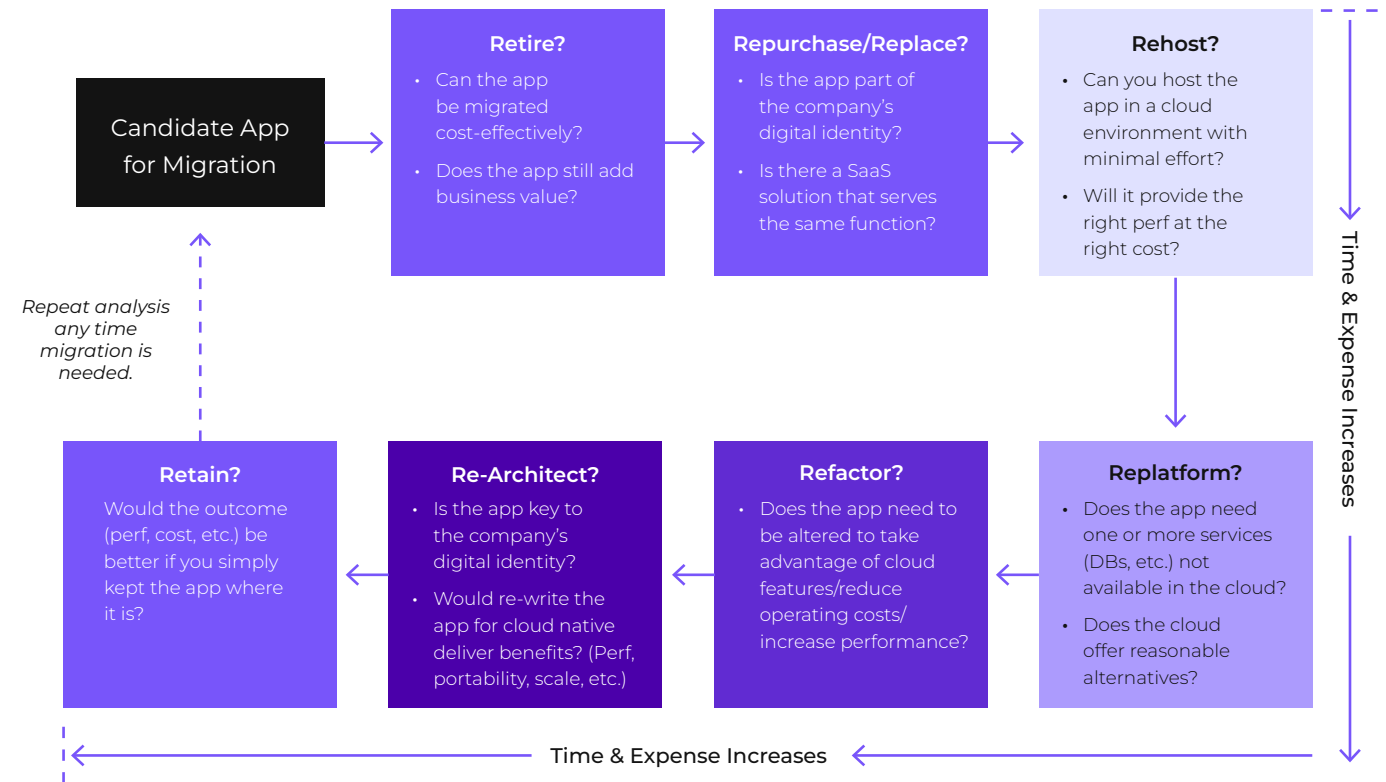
Candidate App for Migration

Retire?
• Can the app be migrated cost-effectively?
• Does the app still add business value?

Repurchase/Replace?
• Is the app part of the company's digital identity?
• Is there a SaaS solution that serves the same function?

Rehost?
• Can you host the app in a cloud environment with minimal effort?
• Will it provide the right perf at the right cost?

Time & Expense Increases

Repeat analysis any time migration is needed.

Retain?
Would the outcome (perf, cost, etc.) be better if you simply kept the app where it is?

Re-Architect?
• Is the app key to the company's digital identity?
• Would re-write the app for cloud native deliver benefits? (Perf, portability, scale, etc.)

Refactor?
• Does the app need to be altered to take advantage of cloud features/reduce operating costs/ increase performance?

Replatform?
• Does the app need one or more services (DBs, etc.) not available in the cloud?
• Does the cloud offer reasonable alternatives?

Time & Expense Increases